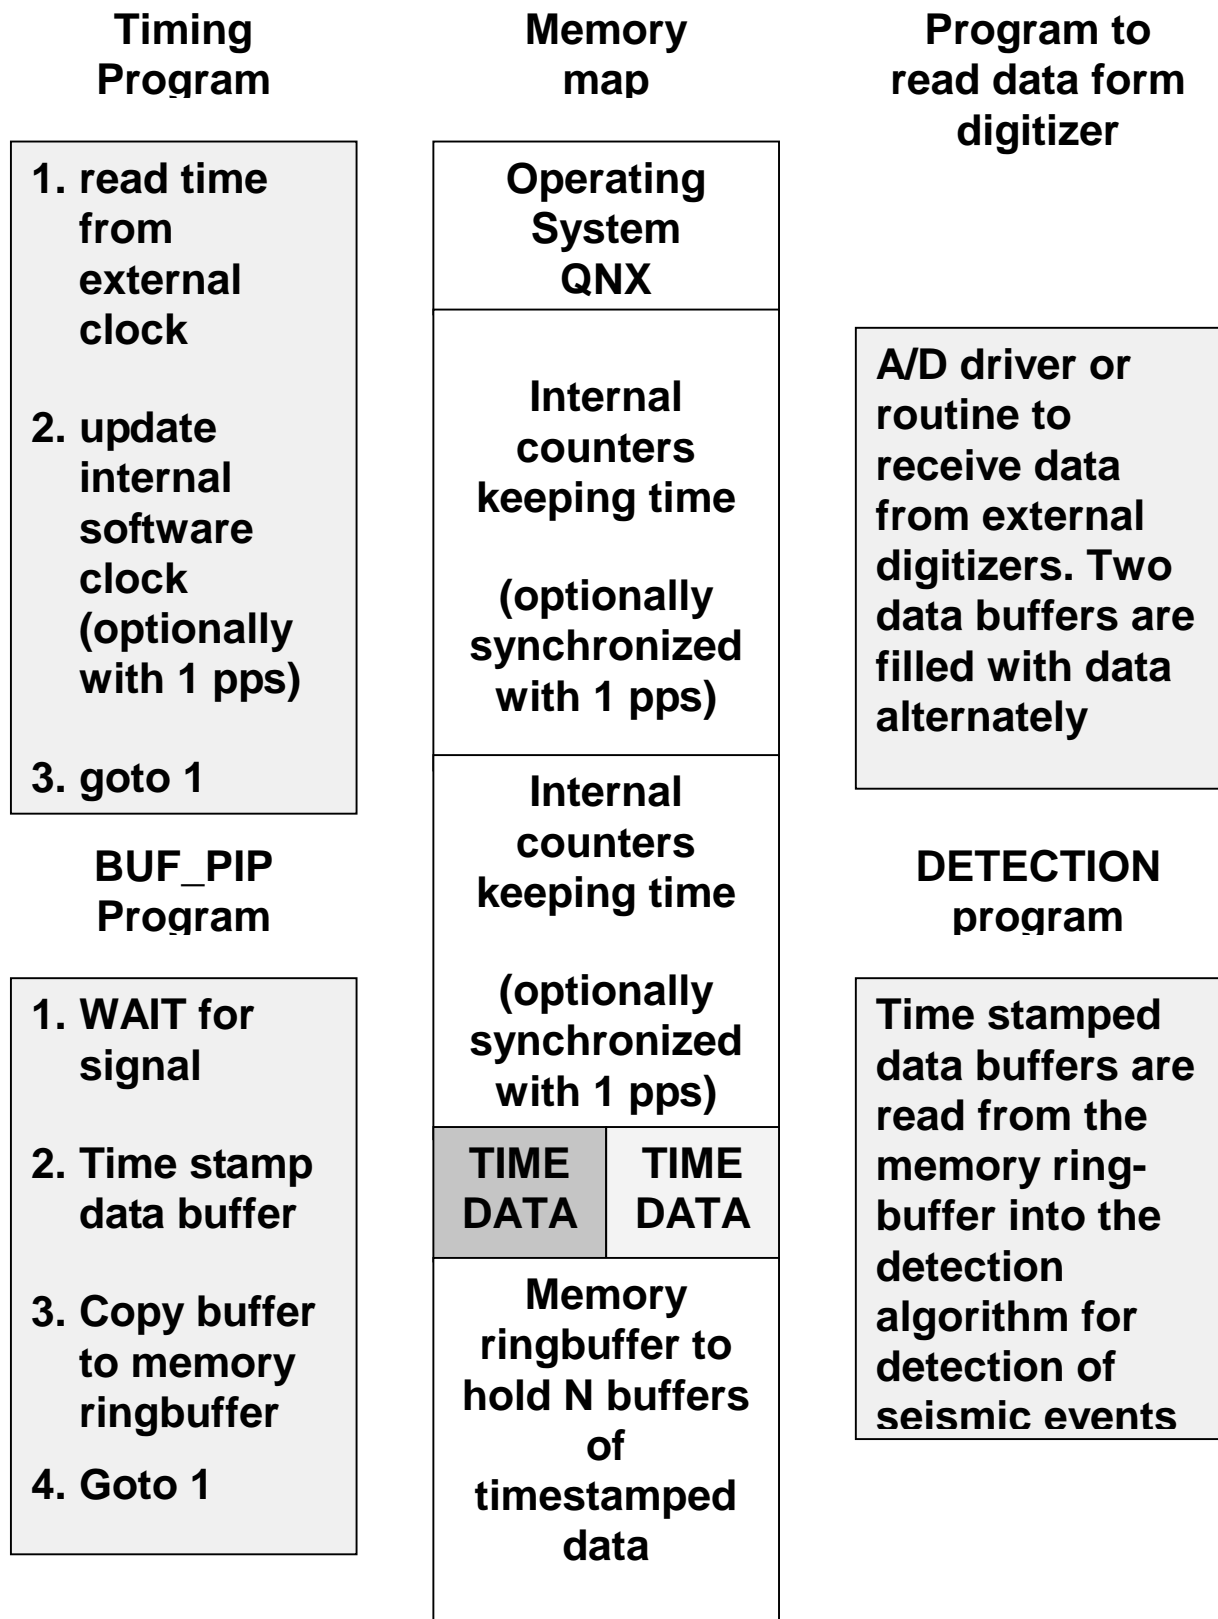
Timing Program

1. read time from external clock

2. update internal software clock (optionally with 1 pps)

3. goto 1

BUF_PIP Program

1. WAIT for signal

2. Time stamp data buffer

3. Copy buffer to memory ringbuffer

4. Goto 1

Memory map

Operating System QNX

Internal counters keeping time

(optionally synchronized with 1 pps)

Internal counters keeping time

(optionally synchronized with 1 pps)

| TIME DATA | TIME DATA |
|---|---|

Memory ringbuffer to hold N buffers of timestamped data

Program to read data form digitizer

A/D driver or routine to receive data from external digitizers. Two data buffers are filled with data alternately

DETECTION program

Time stamped data buffers are read from the memory ring-buffer into the detection algorithm for detection of seismic events